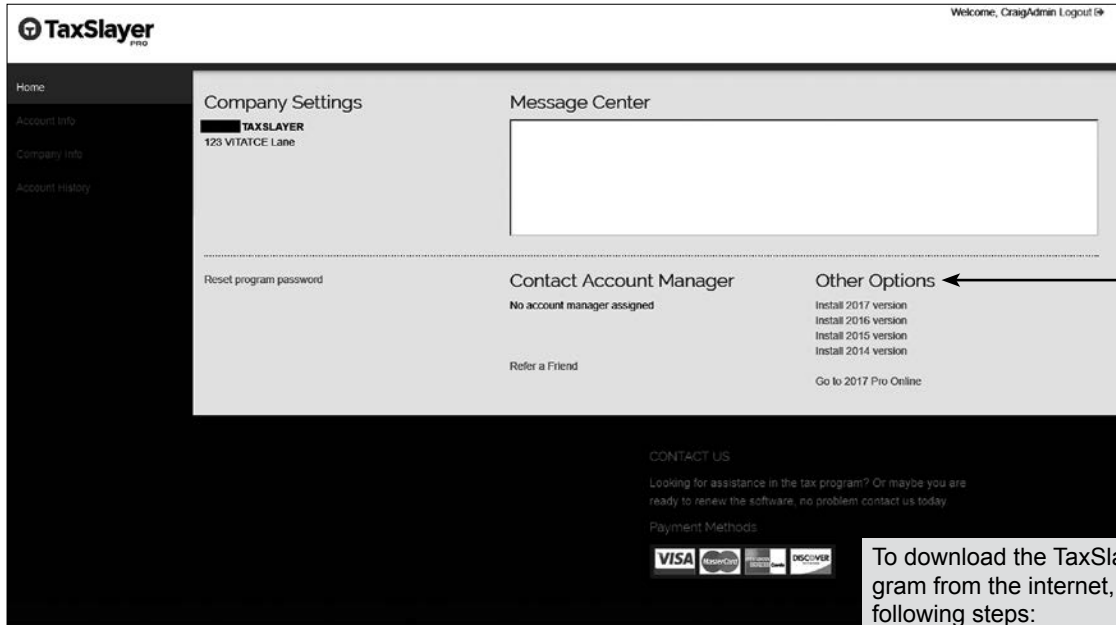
TaxSlayer PRO

Welcome, CraigAdmin Logout

Home
Account Info
Company Info
Account History

Company Settings
TAXSLAYER
123 VITATCE Lane

Message Center

Reset program password

Contact Account Manager
No account manager assigned

Refer a Friend

Other Options
Install 2017 version
Install 2016 version
Install 2015 version
Install 2014 version

Go to 2017 Pro Online

CONTACT US
Looking for assistance in the tax program? Or maybe you are ready to renew the software, no problem contact us today.

Payment Methods

VISA MasterCard American Express DISCOVER

To download the TaxSla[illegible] gram from the internet, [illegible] following steps: